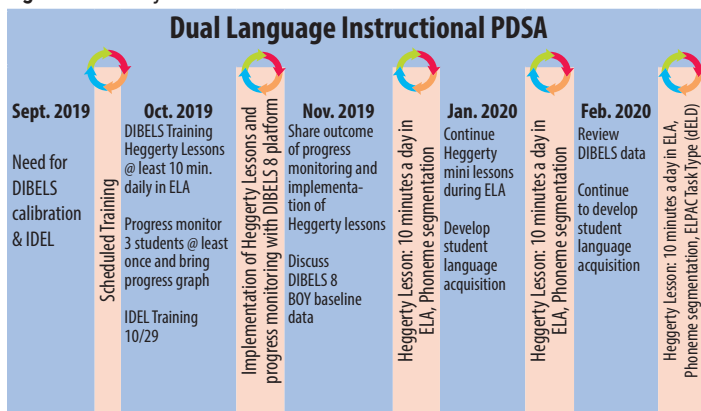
Dual Language Instructional PDSA

Sept. 2019

Need for DIBELS calibration & IDEL

Scheduled Training

Oct. 2019
DIBELS Training
Heggerty Lessons @ least 10 min. daily in ELA

Progress monitor 3 students @ least once and bring progress graph

IDEL Training 10/29

Implementation of Heggerty Lessons and progress monitoring with DIBELS 8 platform

Nov. 2019
Share outcome of progress monitoring and implementation of Heggerty lessons

Discuss DIBELS 8 BOY baseline data

Heggerty Lesson: 10 minutes a day in ELA, Phoneme segmentation

Jan. 2020
Continue Heggerty mini lessons during ELA

Develop student language acquisition

Heggerty Lesson: 10 minutes a day in ELA, Phoneme segmentation

Feb. 2020
Review DIBELS data

Continue to develop student language acquisition

Heggerty Lesson: 10 minutes a day in ELA, Phoneme segmentation, ELPAC Task Type (dELD)